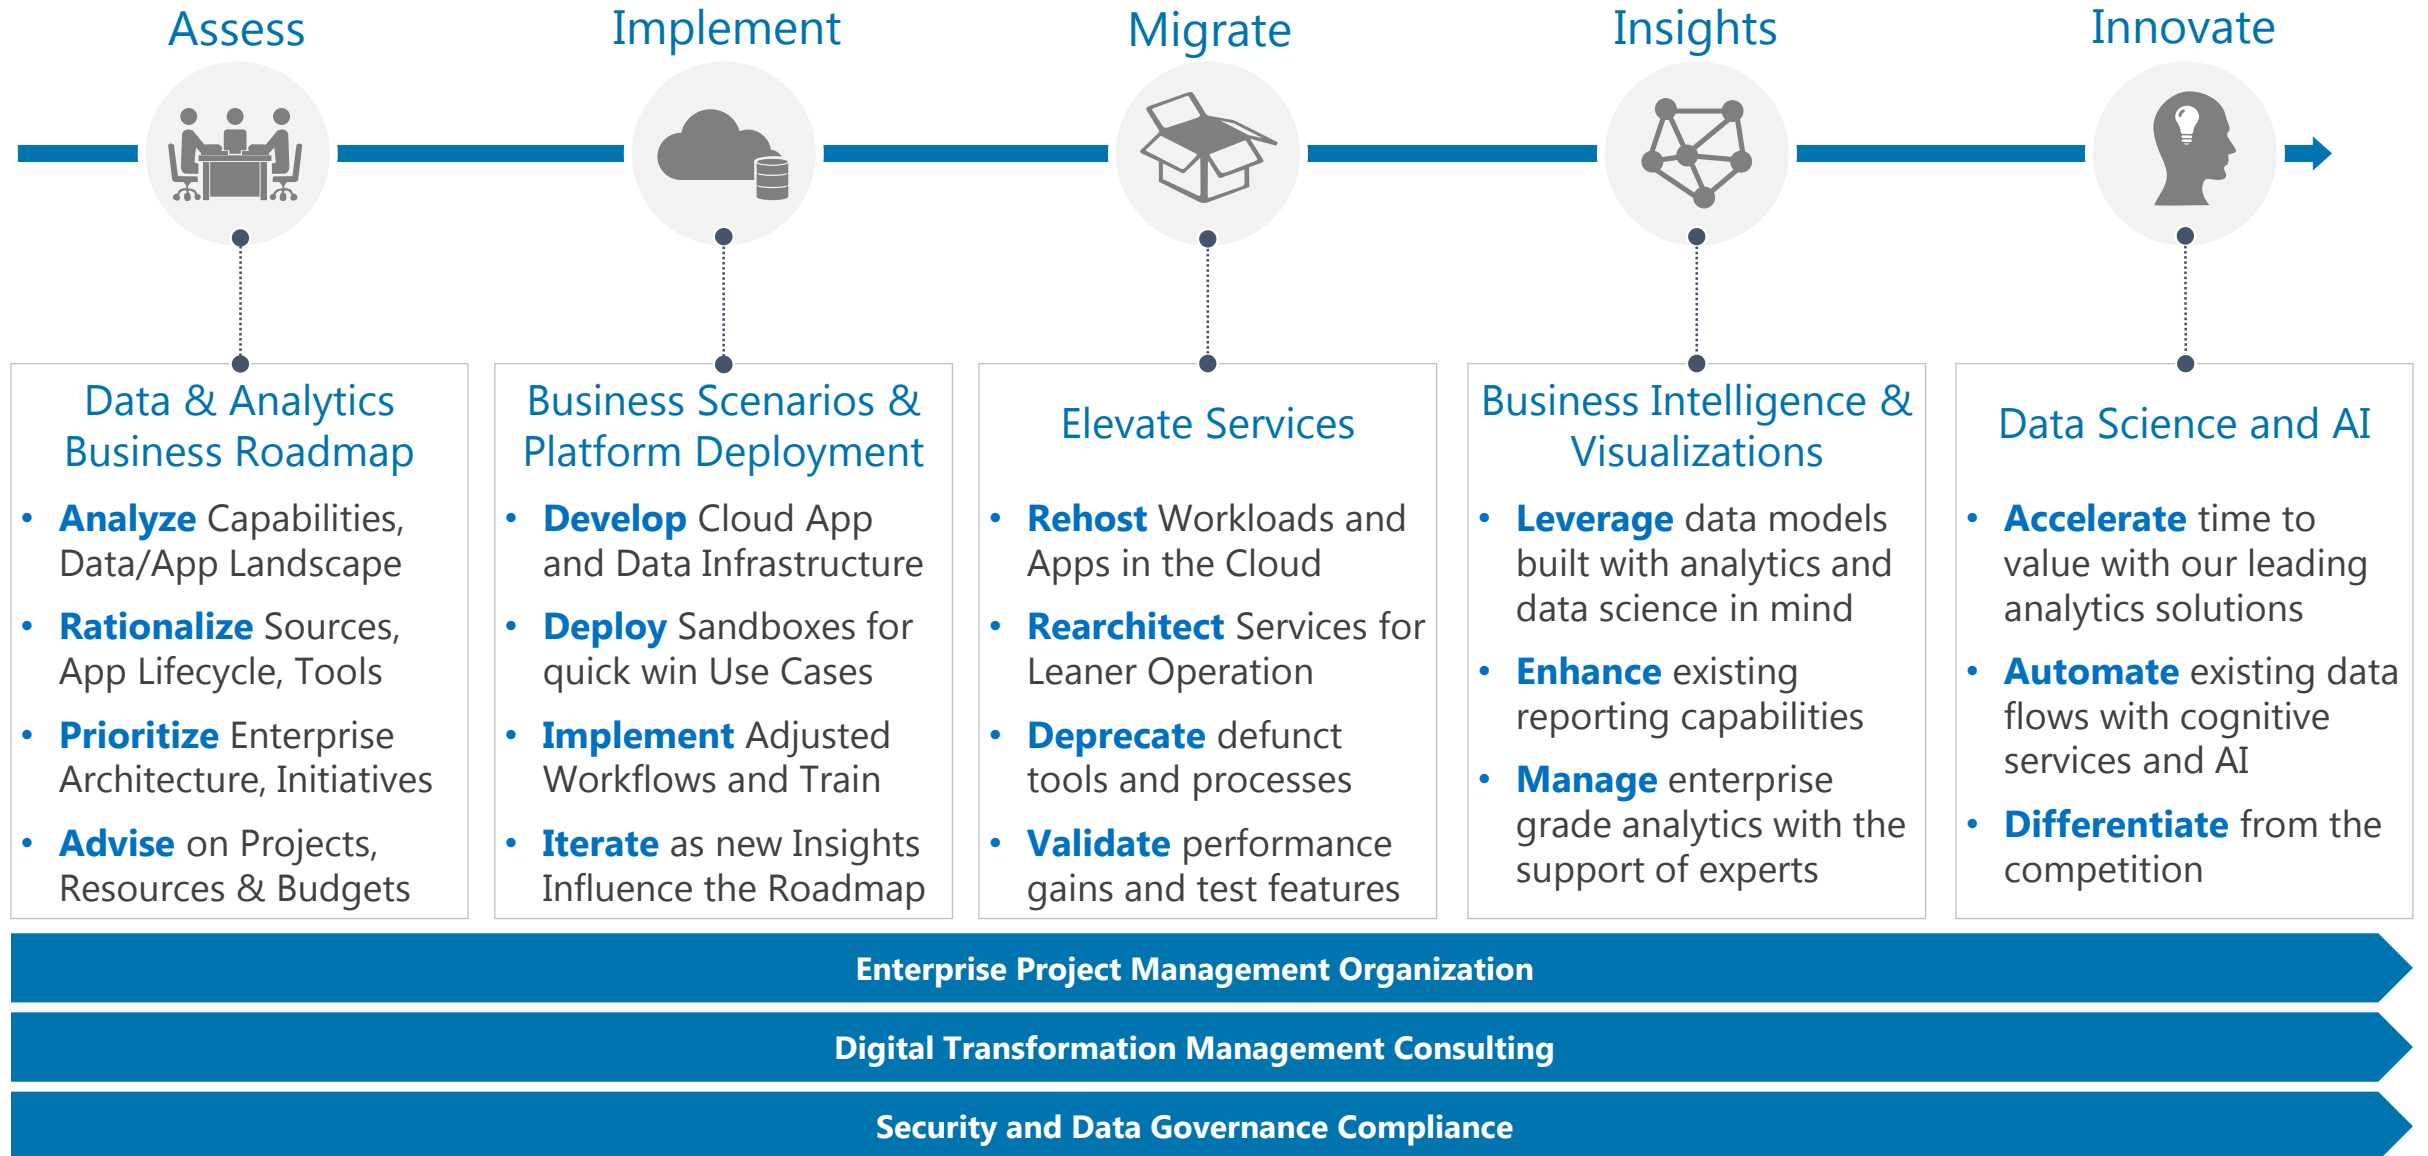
Assess

Implement

Migrate

Insights

Innovate

Data & Analytics Business Roadmap

- Analyze Capabilities, Data/App Landscape
- Rationalize Sources, App Lifecycle, Tools
- Prioritize Enterprise Architecture, Initiatives
- Advise on Projects, Resources & Budgets

Business Scenarios & Platform Deployment

- Develop Cloud App and Data Infrastructure
- Deploy Sandboxes for quick win Use Cases
- Implement Adjusted Workflows and Train
- Iterate as new Insights Influence the Roadmap

Elevate Services

- Rehost Workloads and Apps in the Cloud
- Rearchitect Services for Leaner Operation
- Deprecate defunct tools and processes
- Validate performance gains and test features

Business Intelligence & Visualizations

- Leverage data models built with analytics and data science in mind
- Enhance existing reporting capabilities
- Manage enterprise grade analytics with the support of experts

Data Science and AI

- Accelerate time to value with our leading analytics solutions
- Automate existing data flows with cognitive services and AI
- Differentiate from the competition

Enterprise Project Management Organization

Digital Transformation Management Consulting

Security and Data Governance Compliance